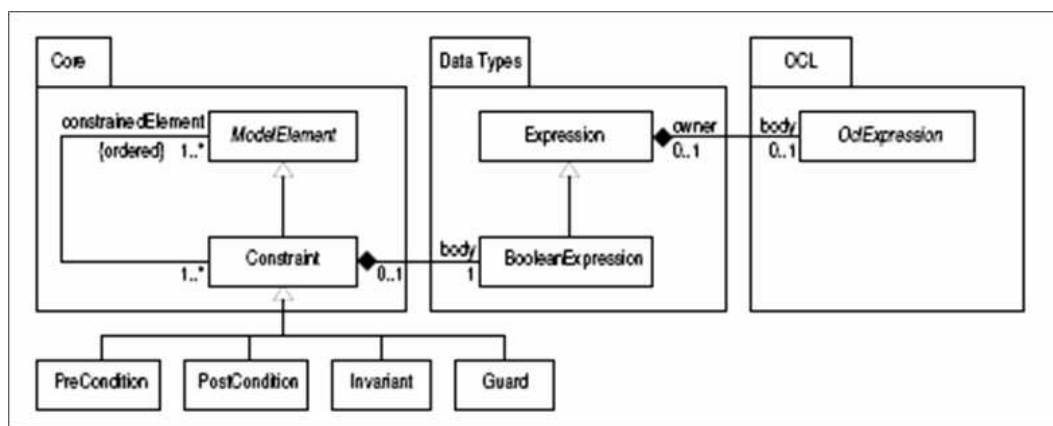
Core

constrainedElement
{ordered} 1..*
ModelElement

Constraint
1..*
0..1

Data Types

Expression
owner
0..1

body
1
BooleanExpression

OCL

body
0..1
OclExpression

PreCondition
PostCondition
Invariant
Guard